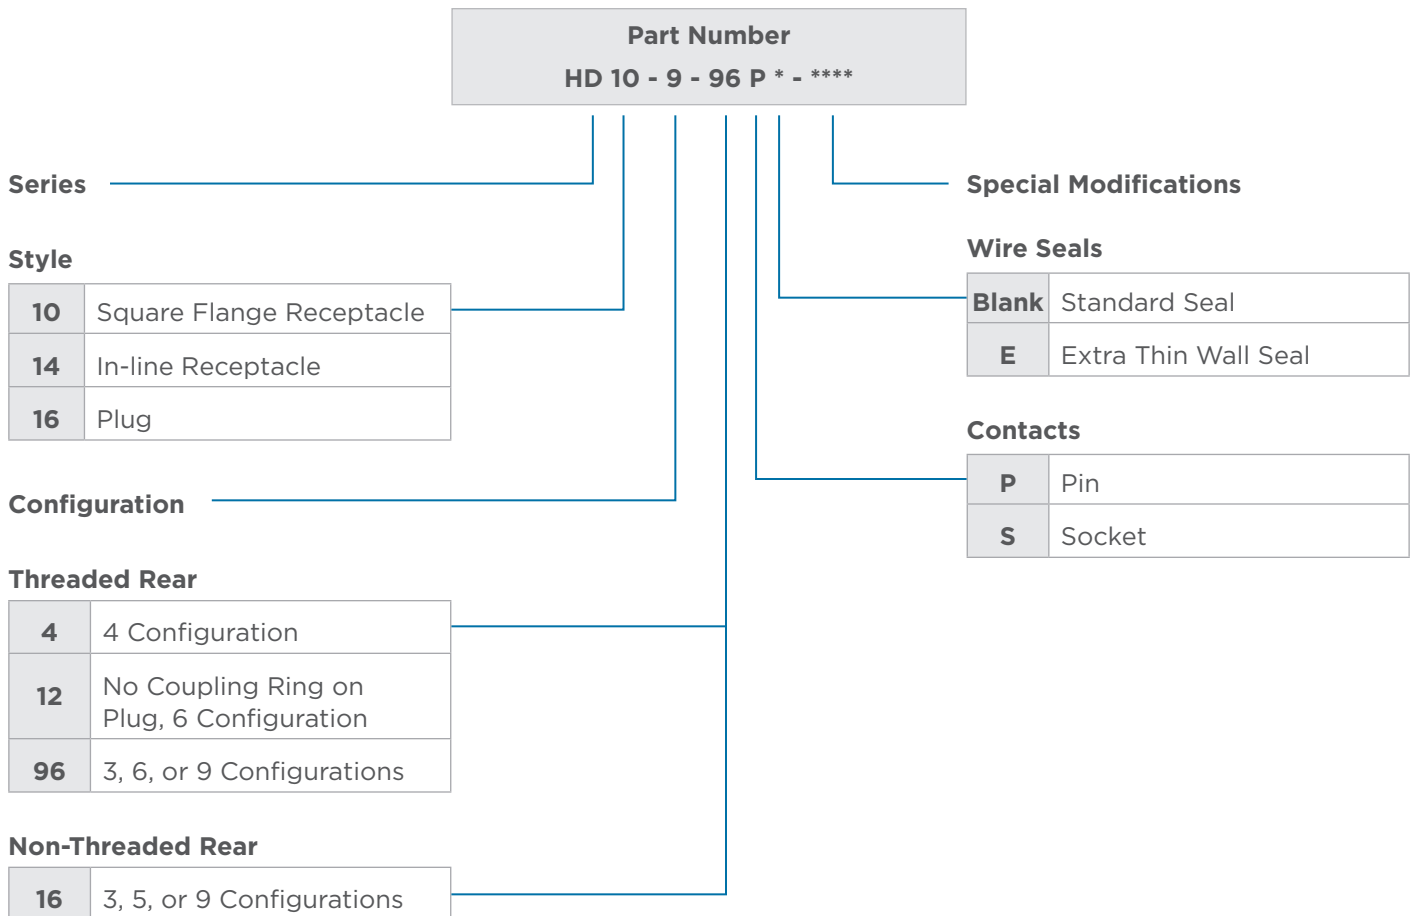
Part Number
HD 10 - 9 - 96 P * - ****

Series

Style

| 10 | Square Flange Receptacle |
|---|---|
| 14 | In-line Receptacle |
| 16 | Plug |

Configuration

Threaded Rear

| 4 | 4 Configuration |
|---|---|
| 12 | No Coupling Ring on Plug, 6 Configuration |
| 96 | 3, 6, or 9 Configurations |

Non-Threaded Rear

| 16 | 3, 5, or 9 Configurations |
|---|---|

Special Modifications

Wire Seals

| Blank | Standard Seal |
|---|---|
| E | Extra Thin Wall Seal |

Contacts

| P | Pin |
|---|---|
| S | Socket |